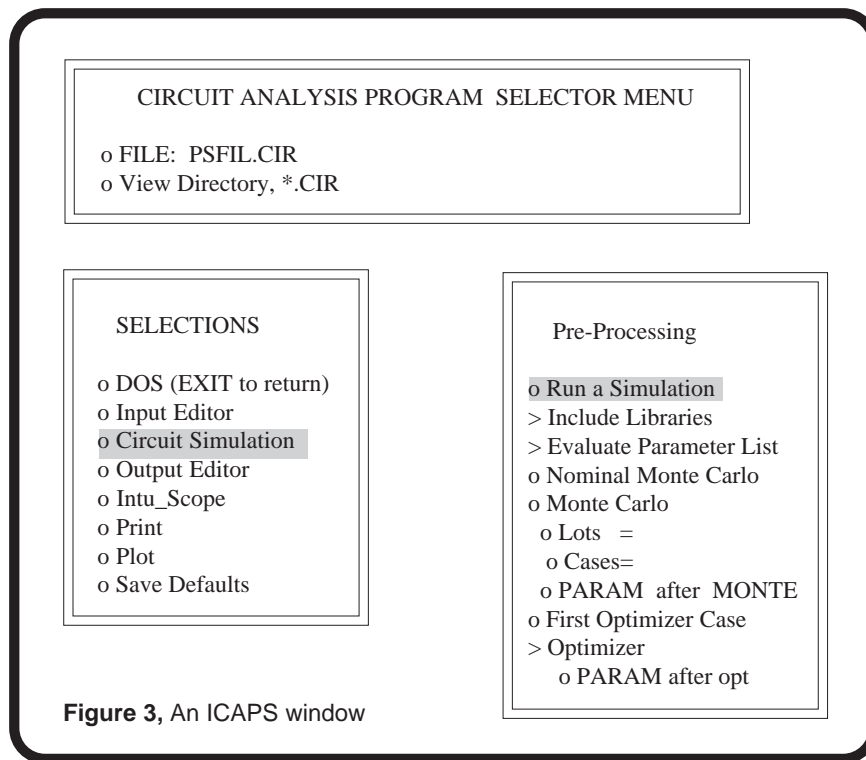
CIRCUIT ANALYSIS PROGRAM SELECTOR MENU

o FILE: PSFIL.CIR
o View Directory, *.CIR

SELECTIONS

o DOS (EXIT to return)
o Input Editor
o Circuit Simulation
o Output Editor
o Intu_Scope
o Print
o Plot
o Save Defaults

Pre-Processing

o Run a Simulation
> Include Libraries
> Evaluate Parameter List
o Nominal Monte Carlo
o Monte Carlo
o Lots =
o Cases=
o PARAM after MONTE
o First Optimizer Case
> Optimizer
o PARAM after opt

**Figure 3,** An ICAPS window